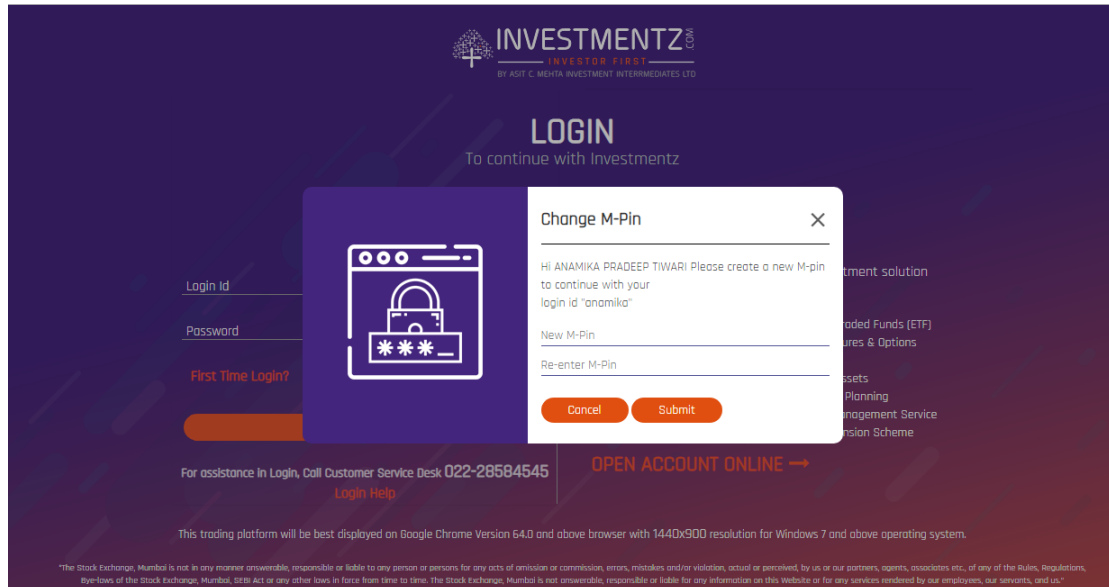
INVESTMENTZ.COM
INVESTOR FIRST
BY ASIT C. MEHTA INVESTMENT INTERRMEDIATES LTD

LOGIN
To continue with Investmentz

Login Id
Password
First Time Login?

Change M-Pin
Hi ANAMIKA PRADEEP TIWARI Please create a new M-pin to continue with your login id "anamika"
New M-Pin
Re-enter M-Pin
Cancel
Submit

tment solution
raded Funds (ETF)
ures & Options
ssets
Planning
nagement Service
nsion Scheme

For assistance in Login, Call Customer Service Desk 022-28584545
Login Help
OPEN ACCOUNT ONLINE ⟶

This trading platform will be best displayed on Google Chrome Version 64.0 and above browser with 1440x900 resolution for Windows 7 and above operating system.

"The Stock Exchange, Mumbai is not in any manner answerable, responsible or liable to any person or persons for any acts of omission or commission, errors, mistakes and/or violation, actual or perceived, by us or our partners, agents, associates etc., of any of the Rules, Regulations, Bye-laws of the Stock Exchange, Mumbai, SEBI Act or any other laws in force from time to time. The Stock Exchange, Mumbai is not answerable, responsible or liable for any information on this Website or for any services rendered by our employees, our servants, and us."